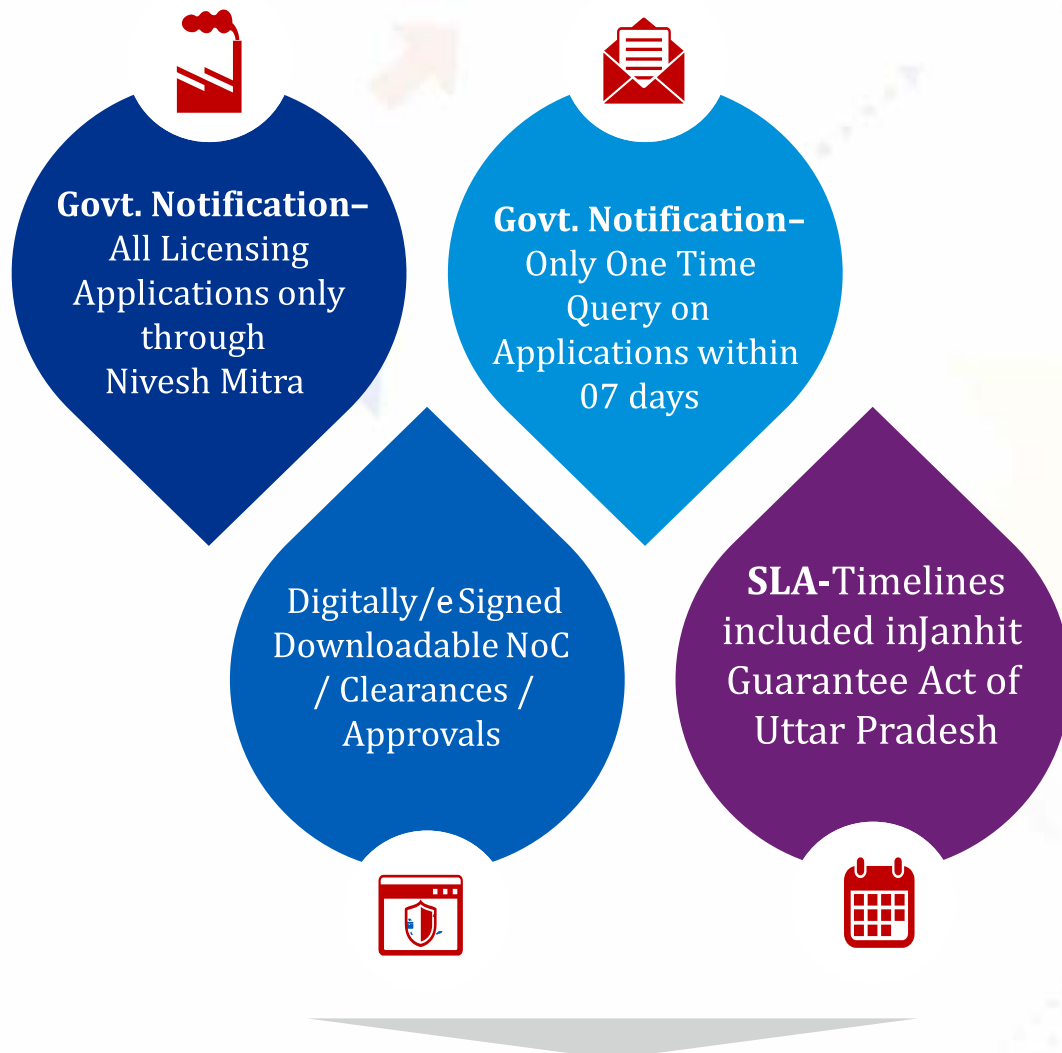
Govt. Notification– All Licensing Applications only through Nivesh Mitra

Govt. Notification– Only One Time Query on Applications within 07 days

Digitally/e Signed Downloadable NoC / Clearances / Approvals

SLA-Timelines included inJanhit Guarantee Act of Uttar Pradesh